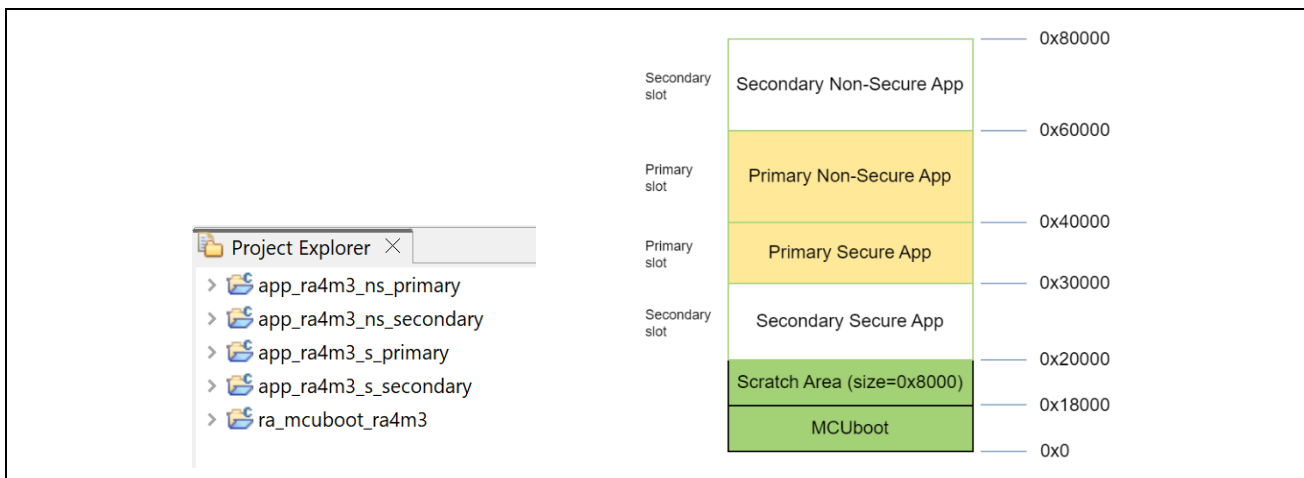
Project Explorer
app_ra4m3_ns_primary
app_ra4m3_ns_secondary
app_ra4m3_s_primary
app_ra4m3_s_secondary
ra_mcuboot_ra4m3

0x80000
Secondary slot
Secondary Non-Secure App
0x60000
Primary slot
Primary Non-Secure App
0x40000
Primary slot
Primary Secure App
0x30000
Secondary slot
Secondary Secure App
0x20000
Scratch Area (size=0x8000)
0x18000
MCUboot
0x0